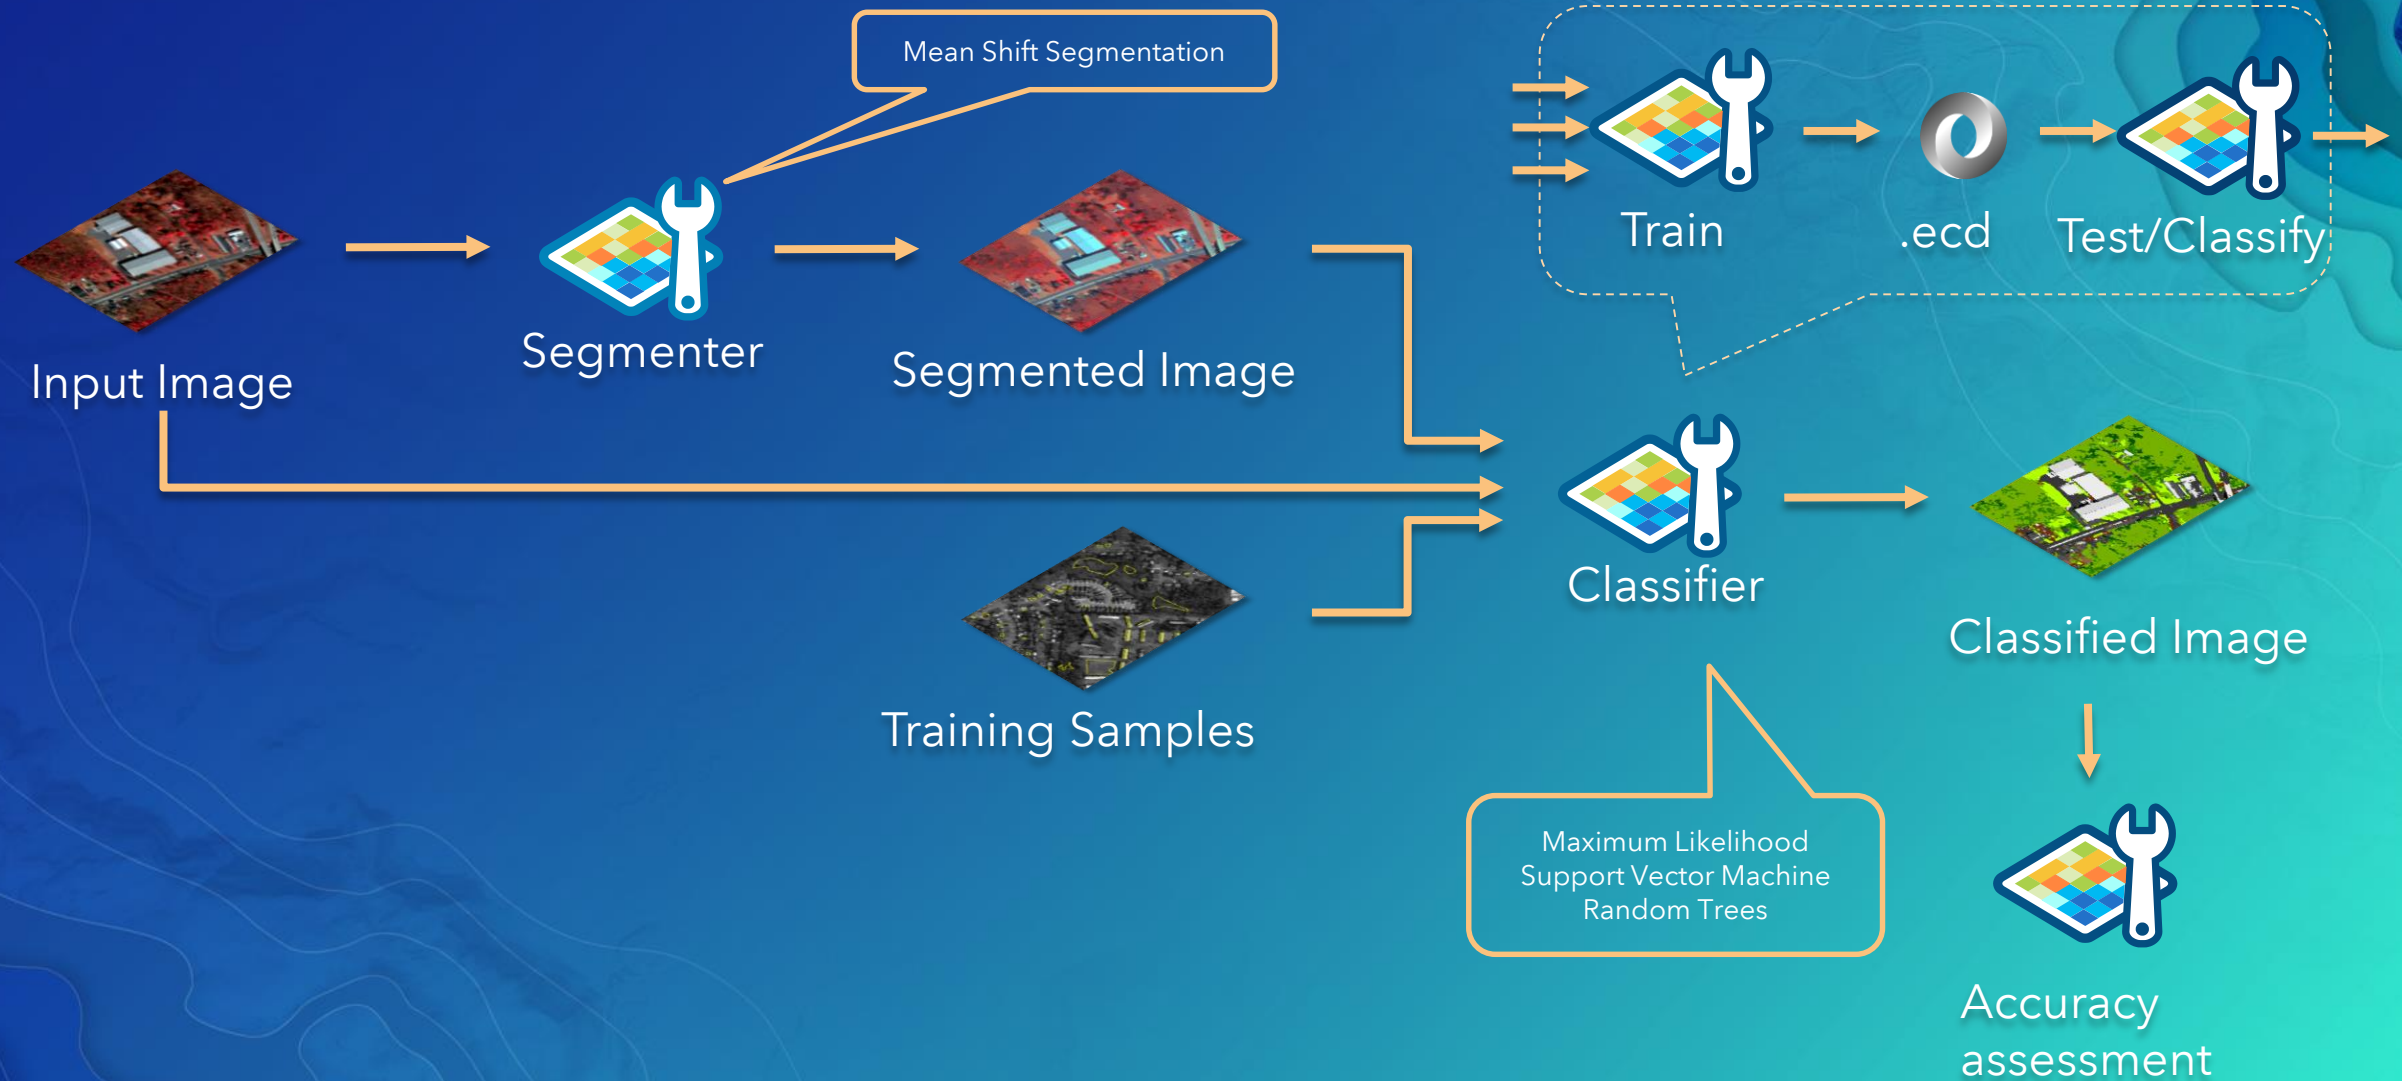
Mean Shift Segmentation

Train

.ecd

Test/Classify

Input Image

Segmenter

Segmented Image

Classifier

Classified Image

Training Samples

Maximum Likelihood
Support Vector Machine
Random Trees

Accuracy assessment